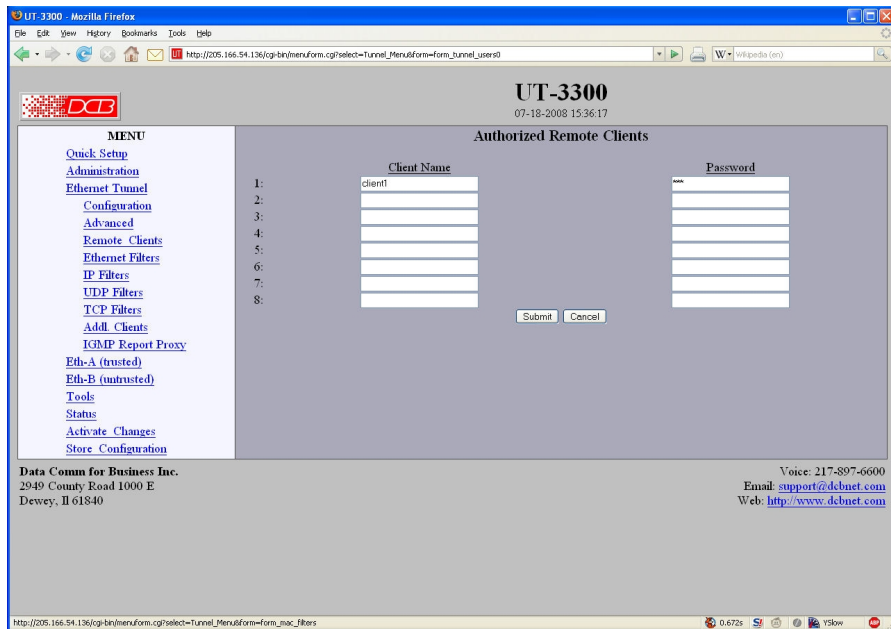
UT-3300 - Mozilla Firefox

File Edit View History Bookmarks Tools Help

http://205.166.54.136/cgi-bin/menuform.cgi?select=Tunnel_Menu&form=form_tunnel_users0

Wikipedia (en)

DCB

UT-3300

07-18-2008 15:36:17

MENU

Quick Setup
Administration
Ethernet Tunnel
Configuration
Advanced
Remote Clients
Ethernet Filters
IP Filters
UDP Filters
TCP Filters
Addl. Clients
IGMP Report Proxy
Eth-A (trusted)
Eth-B (untrusted)
Tools
Status
Activate Changes
Store Configuration

Authorized Remote Clients

| | Client Name | Password |
|---|---|---|
| 1: | client1 | \*\*\*\* |
| 2: | | |
| 3: | | |
| 4: | | |
| 5: | | |
| 6: | | |
| 7: | | |
| 8: | | |

Submit Cancel

Data Comm for Business Inc.
2949 County Road 1000 E
Dewey, Il 61840

Voice: 217-897-6600
Email: support@dcbnet.com
Web: http://www.dcbnet.com

http://205.166.54.136/cgi-bin/menuform.cgi?select=Tunnel_Menu&form=form_mac_filters

0.672s YSlow